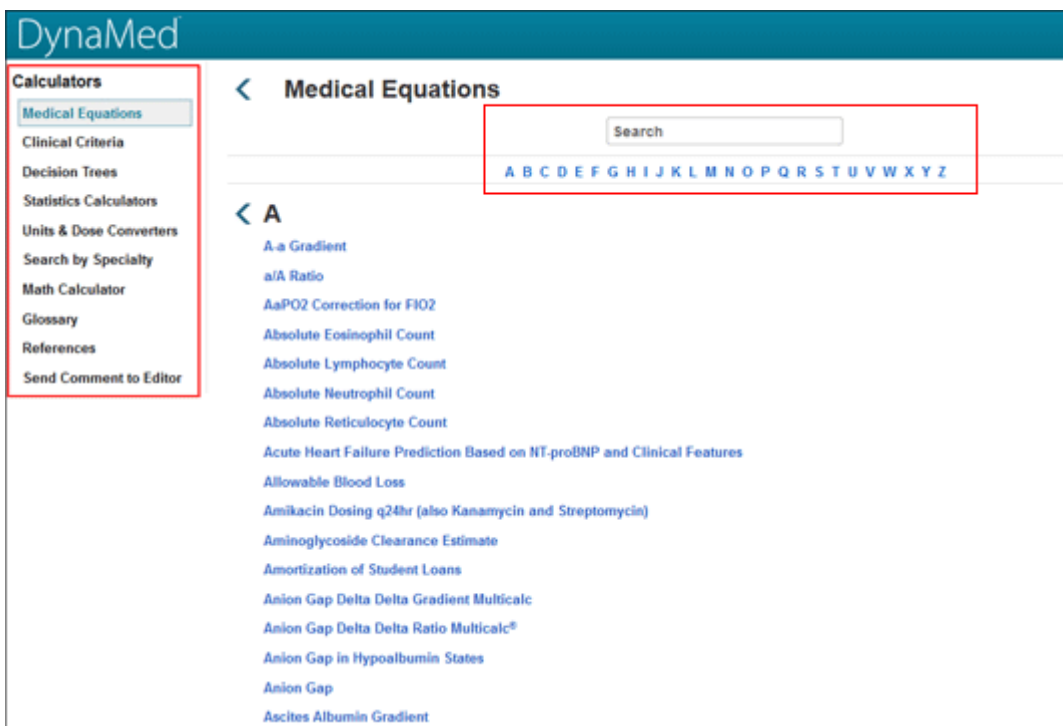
DynaMed

Calculators
Medical Equations
Clinical Criteria
Decision Trees
Statistics Calculators
Units & Dose Converters
Search by Specialty
Math Calculator
Glossary
References
Send Comment to Editor

Medical Equations

Search

A B C D E F G H I J K L M N O P Q R S T U V W X Y Z

A
A-a Gradient
a/A Ratio
AaPO2 Correction for FIO2
Absolute Eosinophil Count
Absolute Lymphocyte Count
Absolute Neutrophil Count
Absolute Reticulocyte Count
Acute Heart Failure Prediction Based on NT-proBNP and Clinical Features
Allowable Blood Loss
Amikacin Dosing q24hr (also Kanamycin and Streptomycin)
Aminoglycoside Clearance Estimate
Amortization of Student Loans
Anion Gap Delta Delta Gradient Multicalc
Anion Gap Delta Delta Ratio Multicalc®
Anion Gap in Hypoalbumin States
Anion Gap
Ascites Albumin Gradient